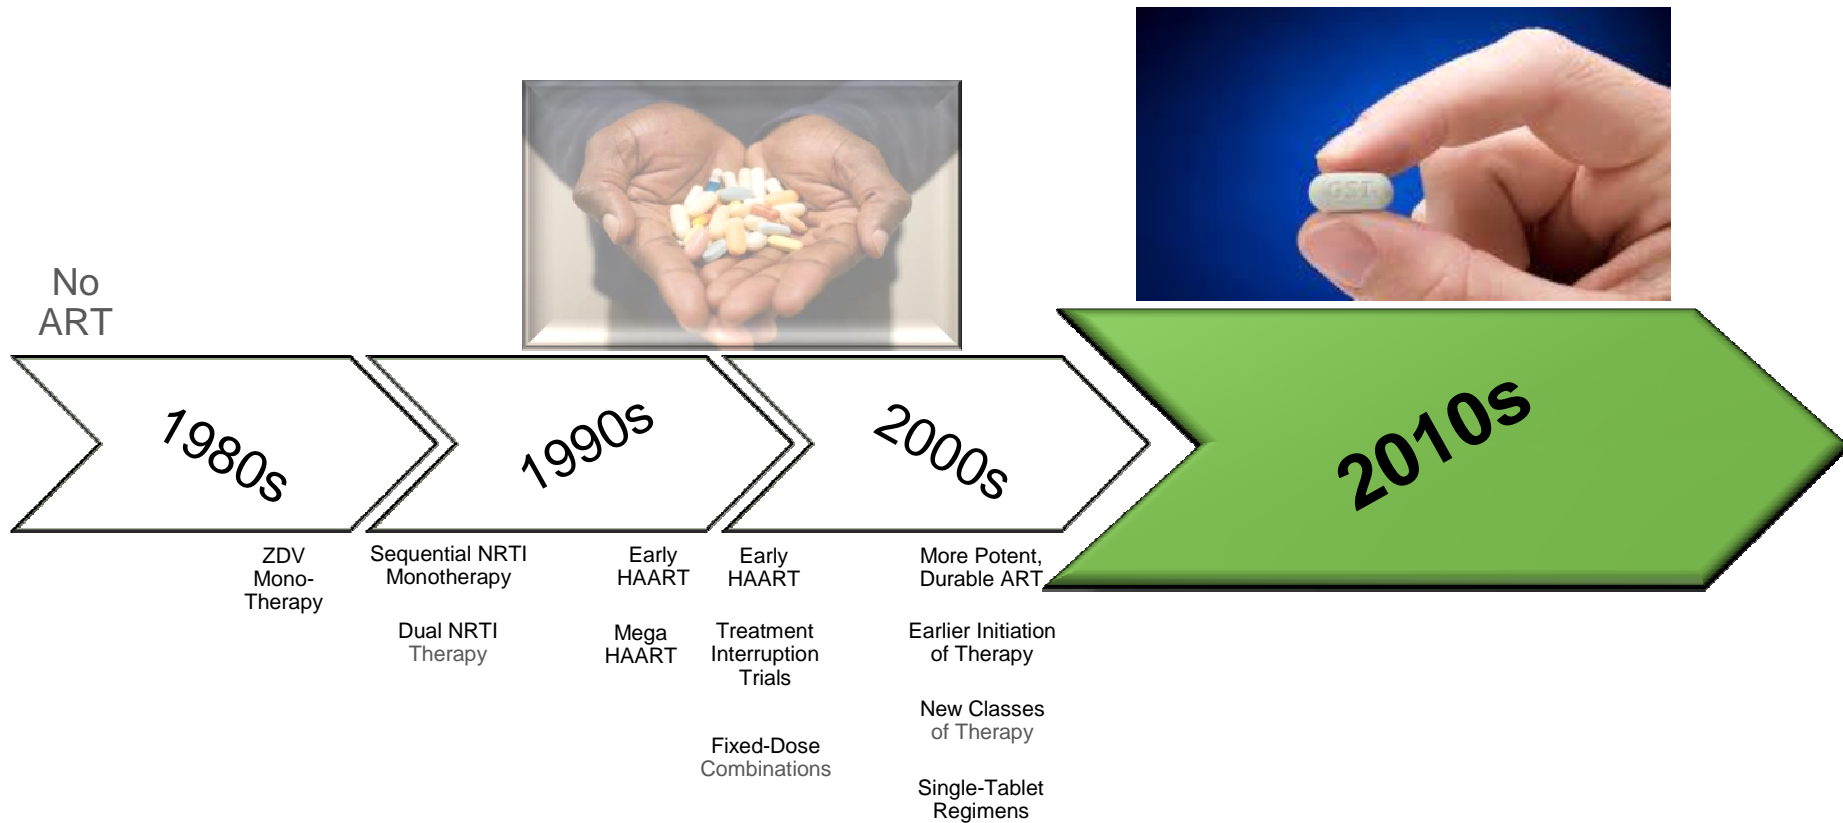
No ART

1980s

1990s

2000s

2010s

ZDV Mono-Therapy

Sequential NRTI Monotherapy

Dual NRTI Therapy

Early HAART

Mega HAART

Early HAART

Treatment Interruption Trials

Fixed-Dose Combinations

More Potent, Durable ART

Earlier Initiation of Therapy

New Classes of Therapy

Single-Tablet Regimens

GST